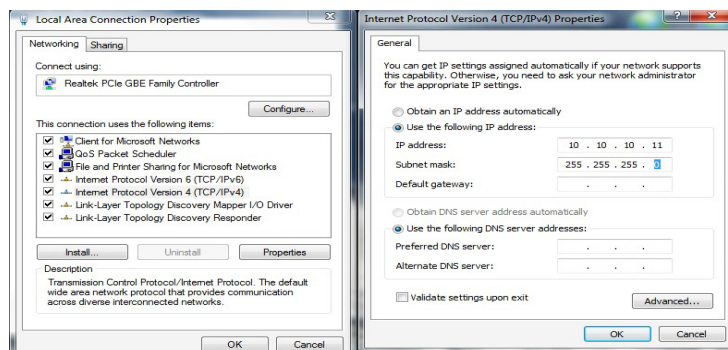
Local Area Connection Properties

Networking | Sharing

Connect using:

Realtek PCIe GBE Family Controller

Configure...

This connection uses the following items:

Client for Microsoft Networks
QoS Packet Scheduler
File and Printer Sharing for Microsoft Networks
Internet Protocol Version 6 (TCP/IPv6)
Internet Protocol Version 4 (TCP/IPv4)
Link-Layer Topology Discovery Mapper I/O Driver
Link-Layer Topology Discovery Responder

Install... | Uninstall | Properties

Description

Transmission Control Protocol/Internet Protocol. The default wide area network protocol that provides communication across diverse interconnected networks.

OK | Cancel

Internet Protocol Version 4 (TCP/IPv4) Properties

General

You can get IP settings assigned automatically if your network supports this capability. Otherwise, you need to ask your network administrator for the appropriate IP settings.

Obtain an IP address automatically

Use the following IP address:

IP address: 10 . 10 . 10 . 11

Subnet mask: 255 . 255 . 255 . 0

Default gateway: . . .

Obtain DNS server address automatically

Use the following DNS server addresses:

Preferred DNS server: . . .

Alternate DNS server: . . .

Validate settings upon exit

Advanced...

OK | Cancel